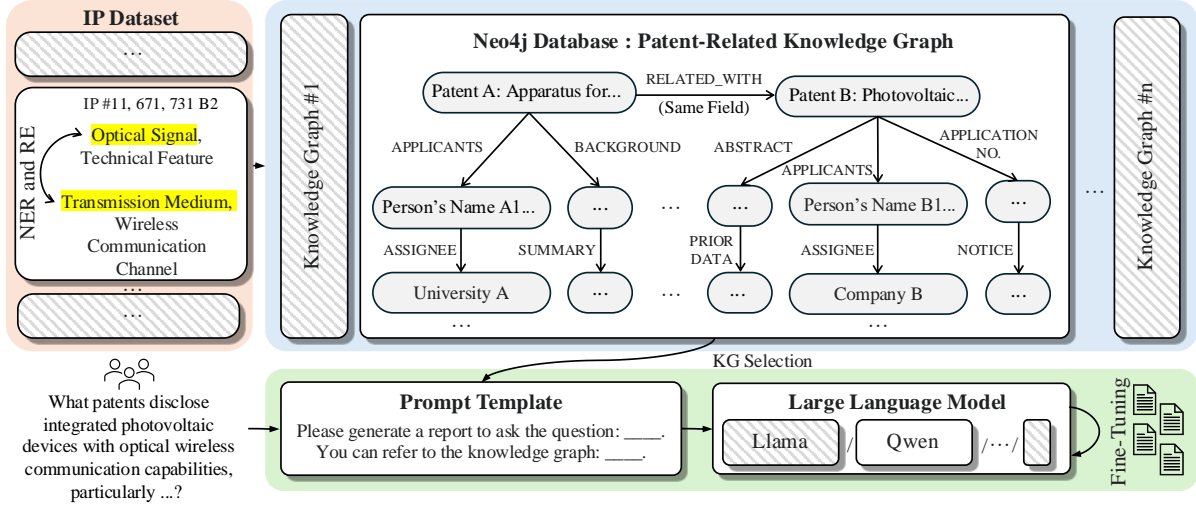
IP Dataset

…

IP #11, 671, 731 B2

NER and RE

Optical Signal, Technical Feature

Transmission Medium, Wireless Communication Channel

…

…

Knowledge Graph #1

Neo4j Database : Patent-Related Knowledge Graph

Patent A: Apparatus for...

RELATED_WITH (Same Field)

Patent B: Photovoltaic...

APPLICANTS

BACKGROUND

ABSTRACT

APPLICANTS

APPLICATION NO.

Person's Name A1...

…

…

…

Person's Name B1...

…

ASSIGNEE

SUMMARY

PRIOR DATA

ASSIGNEE

NOTICE

University A

…

…

…

Company B

…

…

…

Knowledge Graph #n

…

KG Selection

What patents disclose integrated photovoltaic devices with optical wireless communication capabilities, particularly ...?

Prompt Template

Please generate a report to ask the question: ____.
You can refer to the knowledge graph: ____.

Large Language Model

Llama / Qwen /···/

Fine-Tuning